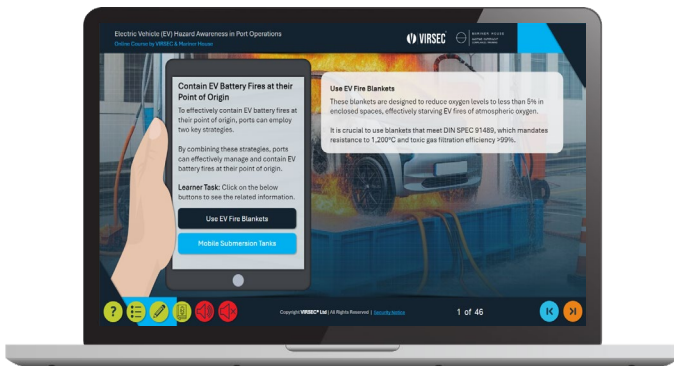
Electric Vehicle (EV) Hazard Awareness in Port Operations

Online Course by VIRSEC & Madison House

VIRSEC

Contain EV Battery Fires at their Point of Origin

To effectively contain EV battery fires at their point of origin, ports can employ two key strategies.

By combining these strategies, ports can effectively manage and contain EV battery fires at their point of origin.

Learner Task: Click on the below buttons to see the related information.

Use EV Fire Blankets

Mobile Submersion Tanks

Use EV Fire Blankets

These blankets are designed to reduce oxygen levels to less than 5% in enclosed spaces, effectively starving EV fires of atmospheric oxygen.

It is crucial to use blankets that meet DIN SPEC 91489, which mandates resistance to 1,200°C and toxic gas filtration efficiency >99%.

Copyright VIRSEC® Ltd | All Rights Reserved | Security Notice

1 of 46